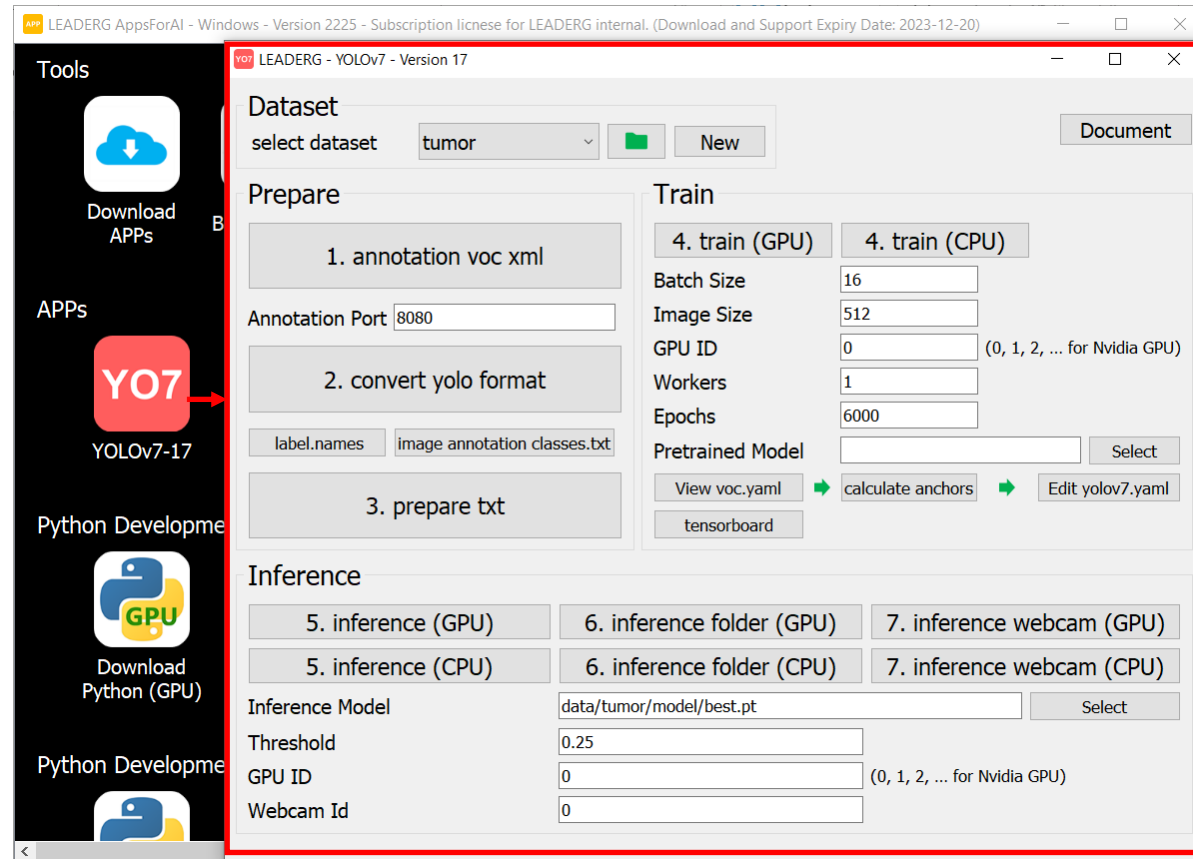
APP LEADERG AppsForAI - Windows - Version 2225 - Subscription licnese for LEADERG internal. (Download and Support Expiry Date: 2023-12-20)

Tools

Download APPs

B

APPs

YO7

YOLOv7-17

Python Developme

GPU

Download Python (GPU)

Python Developme

YO7 LEADERG - YOLOv7 - Version 17

Dataset

select dataset tumor New

Document

Prepare

1. annotation voc xml

Annotation Port 8080

2. convert yolo format

label.names image annotation classes.txt

3. prepare txt

Train

4. train (GPU) 4. train (CPU)

Batch Size 16

Image Size 512

GPU ID 0 (0, 1, 2, ... for Nvidia GPU)

Workers 1

Epochs 6000

Pretrained Model Select

View voc.yaml calculate anchors Edit yolov7.yaml

tensorboard

Inference

5. inference (GPU) 6. inference folder (GPU) 7. inference webcam (GPU)

5. inference (CPU) 6. inference folder (CPU) 7. inference webcam (CPU)

Inference Model data/tumor/model/best.pt Select

Threshold 0.25

GPU ID 0 (0, 1, 2, ... for Nvidia GPU)

Webcam Id 0